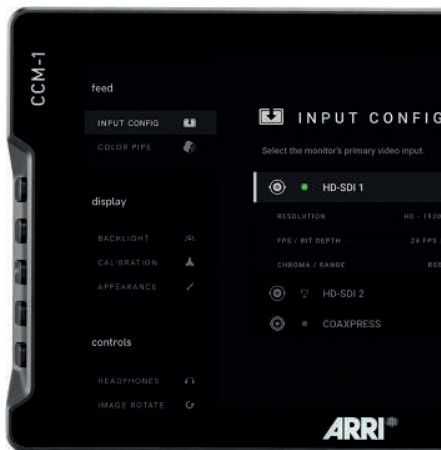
CCM-1

feed

INPUT CONFIG

COLOR PIPE

display

BACKLIGHT

CALIBRATION

APPEARANCE

controls

HEADPHONES

IMAGE ROTATE

INPUT CONFIG

Select the monitor's primary video input.

HD-SDI 1

RESOLUTION HD - 1920

FPS / BIT DEPTH 24 FPS

CHROMA / RANGE RGB

HD-SDI 2

COAXPRESS

ARRI